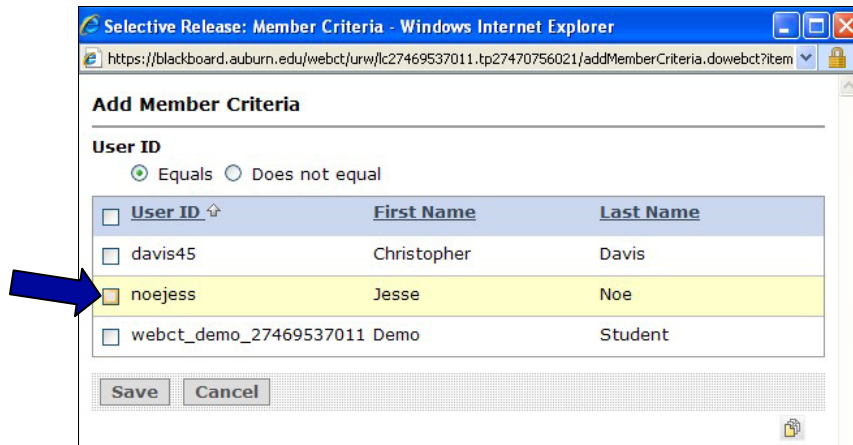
Selective Release: Member Criteria - Windows Internet Explorer

https://blackboard.auburn.edu/webct/urw/lc27469537011.tp27470756021/addMemberCriteria.dowebct?item

Add Member Criteria

User ID

Equals Does not equal

| User ID | First Name | Last Name |
|---|---|---|
| davis45 | Christopher | Davis |
| noejess | Jesse | Noe |
| webct_demo_27469537011 | Demo | Student |

Save Cancel